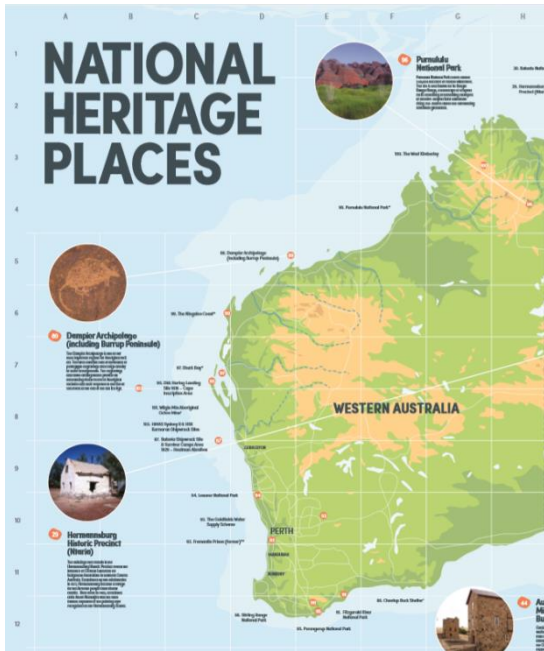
A B C D E F G H

1 2 3 4 5 6 7 8 9 10 11 12

NATIONAL HERITAGE PLACES

Purnululu National Park

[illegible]

Dampier Archipelago (including Burrup Peninsula)

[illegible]

Hermannsburg Historic Precinct (Ntaria)

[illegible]

WESTERN AUSTRALIA

PERTH

The West Kimberley

Purnululu National Park*

Dampier Archipelago (including Burrup Peninsula)

The Ningaloo Coast*

Shark Bay*

Dirk Hartog Landing Site 1616 – Cape Inscription Area

Wilgie Mia Aboriginal Ochre Mine*

HMAS Sydney II and HSK Kormoran Shipwreck Sites

Batavia Shipwreck Site & Survivor Camps Area 1629 – Houtman Abrolhos

Lesueur National Park

The Goldfields Water Supply Scheme

Fremantle Prison (former)*

Stirling Range National Park

Fitzgerald River National Park

Porongurup National Park

Cheetup Rock Shelter*

44

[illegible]